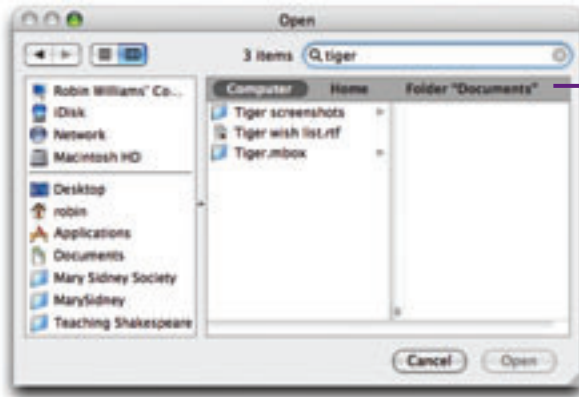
Open

3 items

tiger

Robin Williams' Co...
iDisk
Network
Macintosh HD
Desktop
robin
Applications
Documents
Mary Sidney Society
MarySidney
Teaching Shakespeare

Computer
Home
Folder "Documents"

Tiger screenshots
Tiger wish list.rtf
Tiger.mbox

Cancel
Open